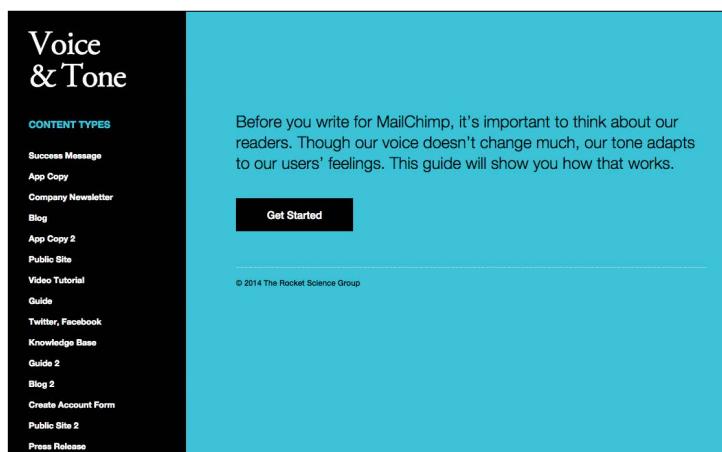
Voice & Tone

CONTENT TYPES

Success Message
App Copy
Company Newsletter
Blog
App Copy 2
Public Site
Video Tutorial
Guide
Twitter, Facebook
Knowledge Base
Guide 2
Blog 2
Create Account Form
Public Site 2
Press Release

Before you write for MailChimp, it's important to think about our readers. Though our voice doesn't change much, our tone adapts to our users' feelings. This guide will show you how that works.

Get Started

© 2014 The Rocket Science Group